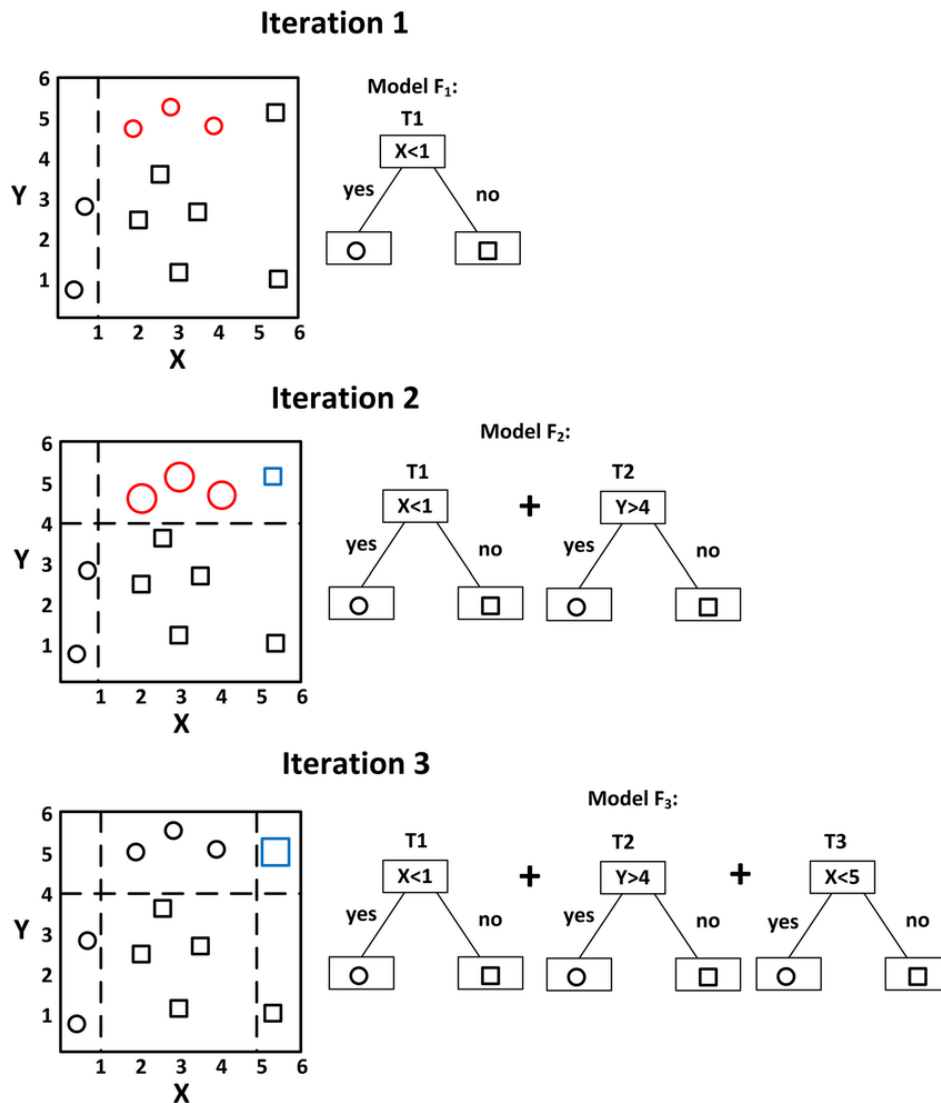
Iteration 1

6 5 4 3 2 1
Y
1 2 3 4 5 6
X

Model $F_1$:
T1
X<1
yes no

Iteration 2

6 5 4 3 2 1
Y
1 2 3 4 5 6
X

Model $F_2$:
T1
X<1
yes no
+
T2
Y>4
yes no

Iteration 3

6 5 4 3 2 1
Y
1 2 3 4 5 6
X

Model $F_3$:
T1
X<1
yes no
+
T2
Y>4
yes no
+
T3
X<5
yes no